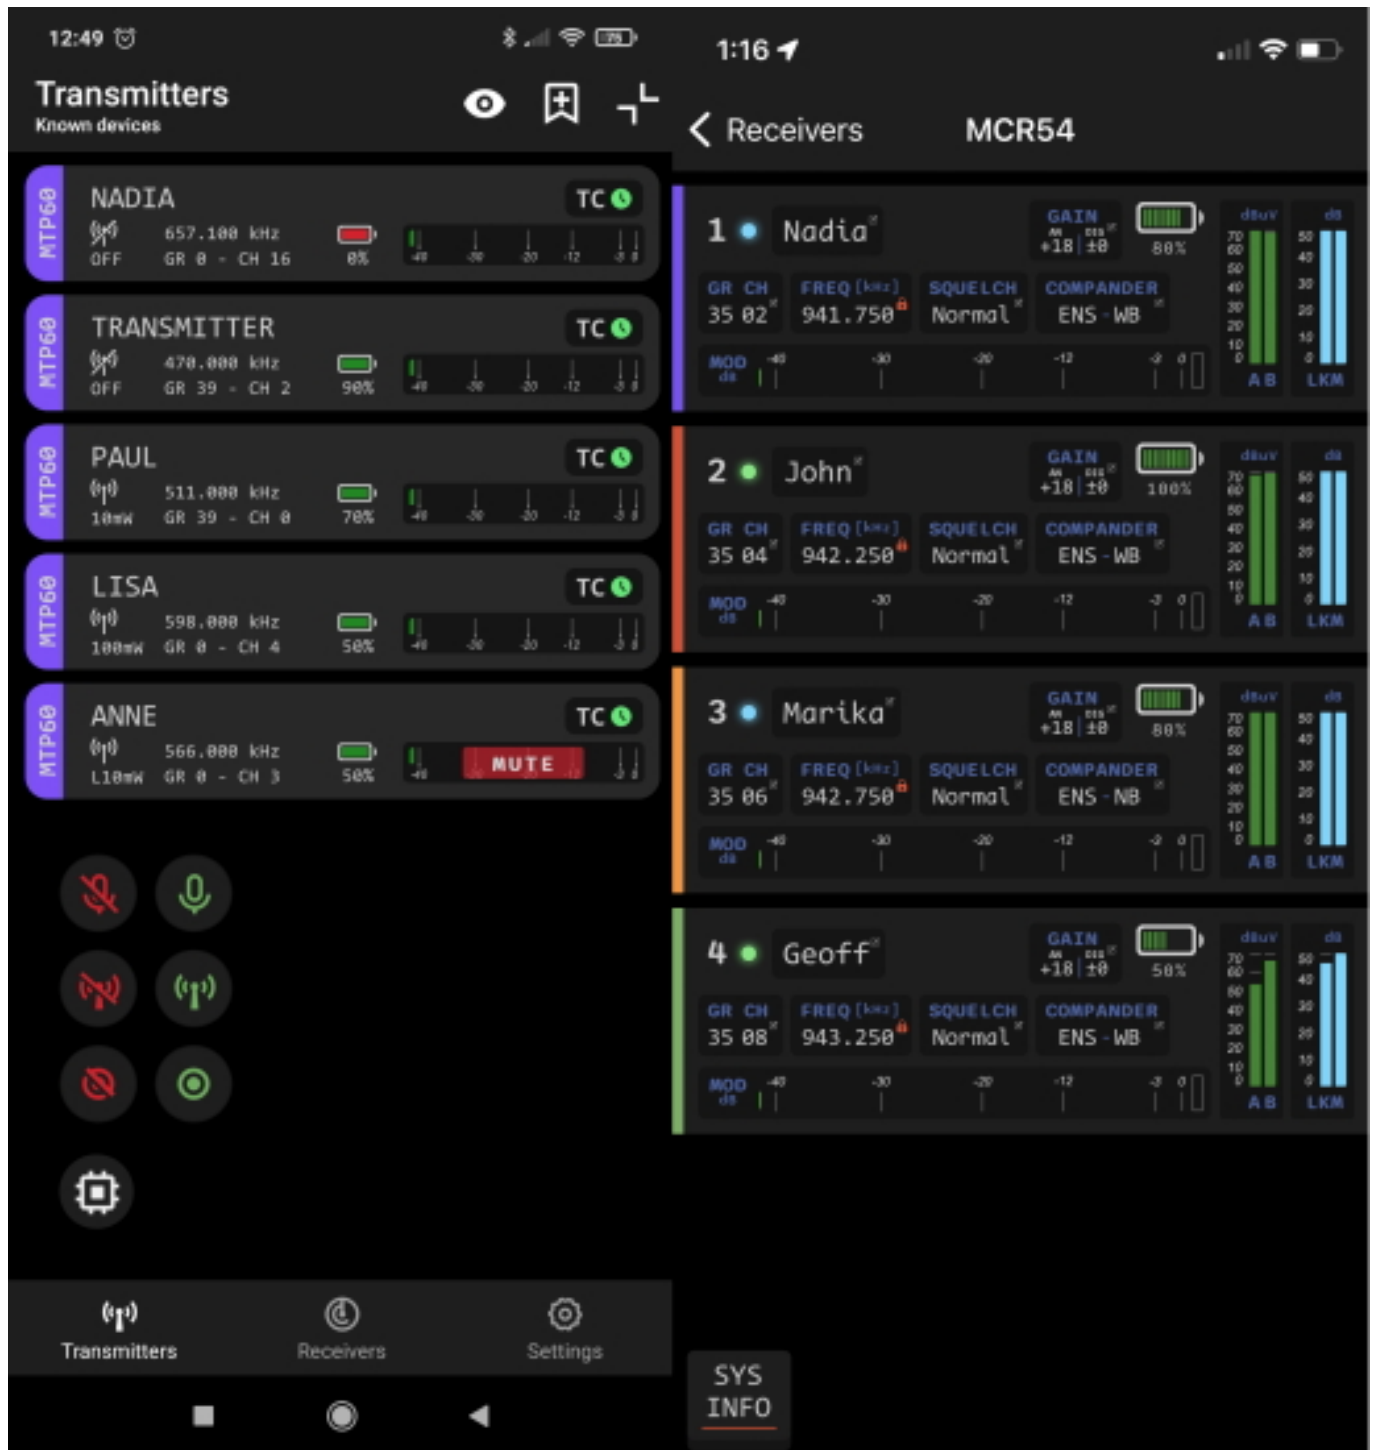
12:49

Transmitters
Known devices

MTP60
NADIA
TC
657.100 kHz
OFF GR 0 - CH 16
0%
-40 -30 -20 -12 -3 0

MTP60
TRANSMITTER
TC
470.000 kHz
OFF GR 39 - CH 2
90%
-40 -30 -20 -12 -3 0

MTP60
PAUL
TC
511.000 kHz
10mW GR 39 - CH 0
70%
-40 -30 -20 -12 -3 0

MTP60
LISA
TC
598.000 kHz
100mW GR 0 - CH 4
50%
-40 -30 -20 -12 -3 0

MTP60
ANNE
TC
566.000 kHz
L10mW GR 0 - CH 3
50%
-40 MUTE -3 0

Transmitters Receivers Settings

1:16

Receivers MCR54

1 Nadia
GAIN
+18 ±0
80%
dBuV dB
GR CH 35 02
FREQ [kHz] 941.750
SQUELCH Normal
COMPANDER ENS - WB
MOD dB -40 -30 -20 -12 -3 0
70 60 50 40 30 20 10 0 A B
50 40 30 20 10 0 LKM

2 John
GAIN
+18 ±0
100%
dBuV dB
GR CH 35 04
FREQ [kHz] 942.250
SQUELCH Normal
COMPANDER ENS - WB
MOD dB -40 -30 -20 -12 -3 0
70 60 50 40 30 20 10 0 A B
50 40 30 20 10 0 LKM

3 Marika
GAIN
+18 ±0
80%
dBuV dB
GR CH 35 06
FREQ [kHz] 942.750
SQUELCH Normal
COMPANDER ENS - NB
MOD dB -40 -30 -20 -12 -3 0
70 60 50 40 30 20 10 0 A B
50 40 30 20 10 0 LKM

4 Geoff
GAIN
+18 ±0
50%
dBuV dB
GR CH 35 08
FREQ [kHz] 943.250
SQUELCH Normal
COMPANDER ENS - WB
MOD dB -40 -30 -20 -12 -3 0
70 60 50 40 30 20 10 0 A B
50 40 30 20 10 0 LKM

SYS INFO